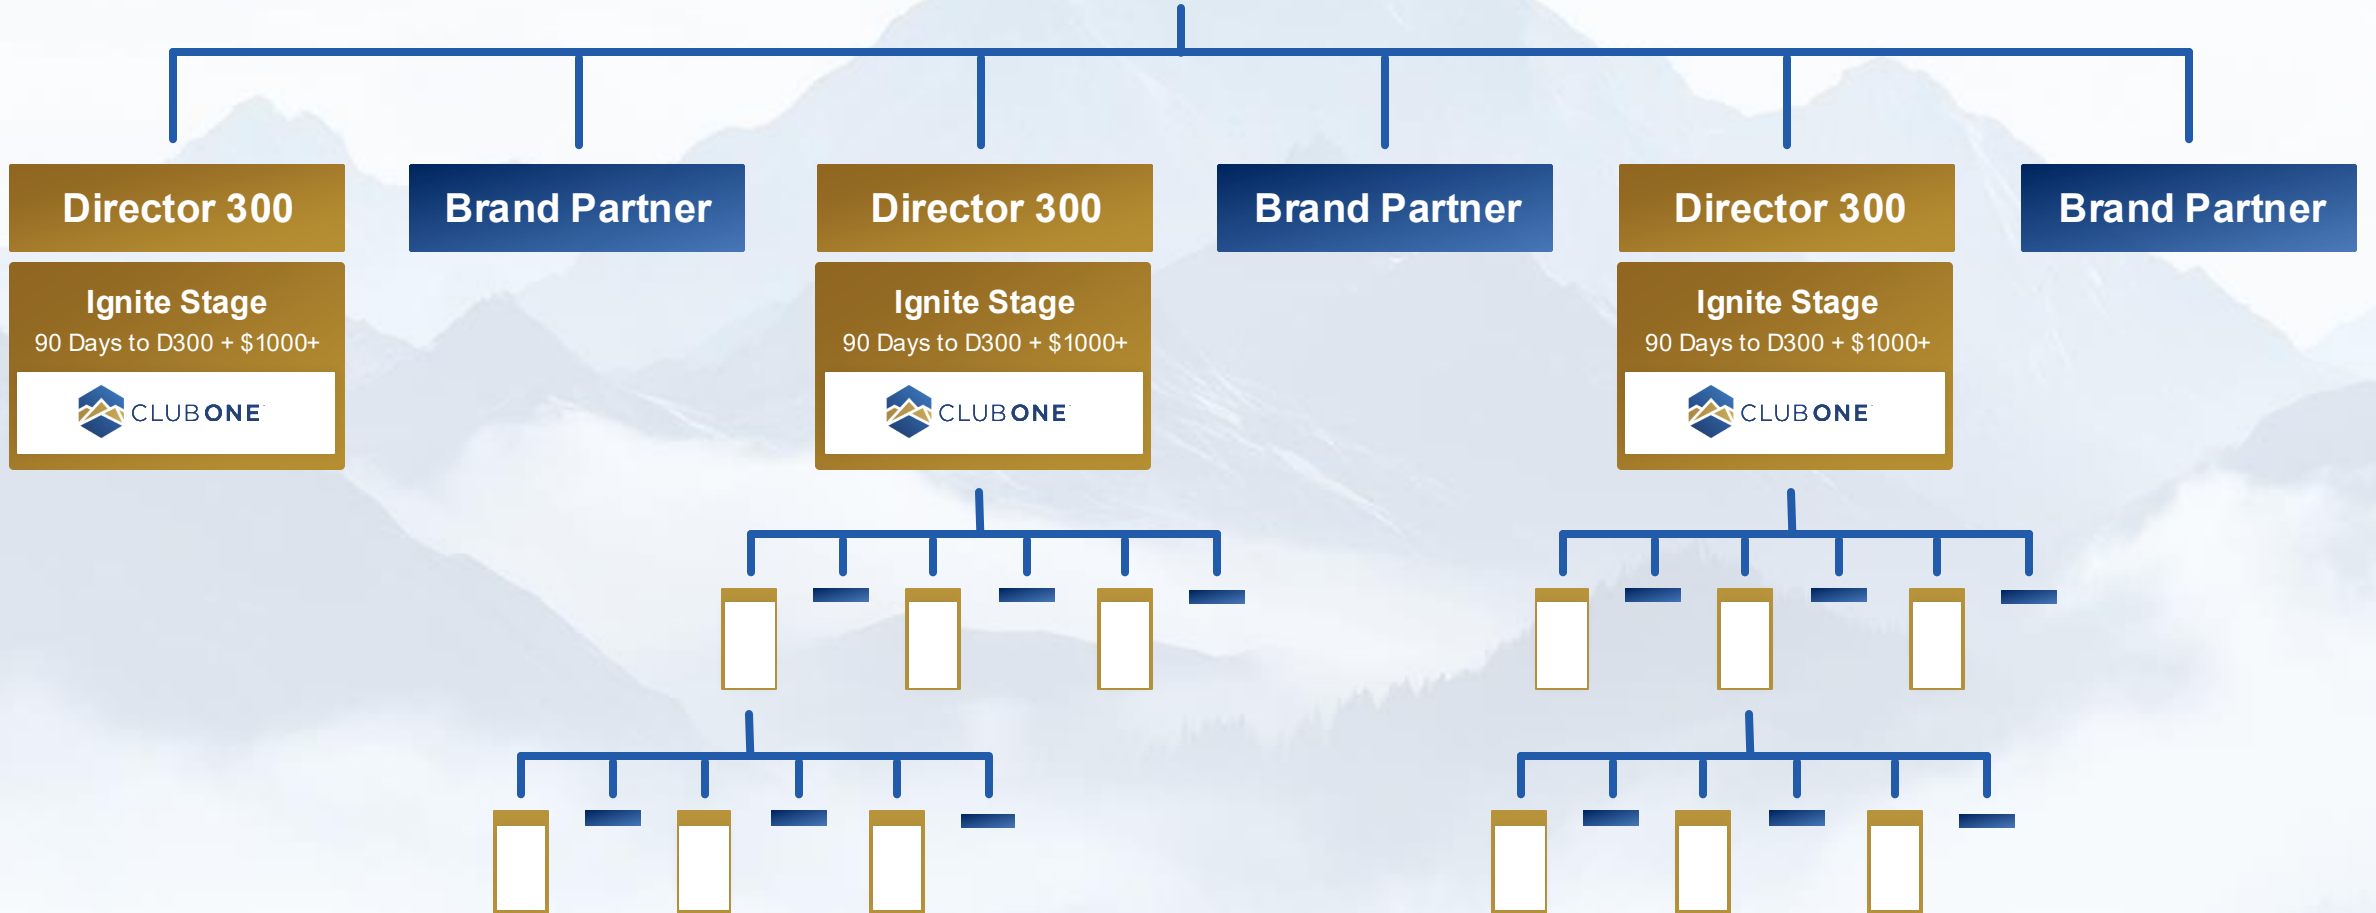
Director 300

Ignite Stage
90 Days to D300 + $1000+
CLUBONE

Brand Partner

Director 300

Ignite Stage
90 Days to D300 + $1000+
CLUBONE

Brand Partner

Director 300

Ignite Stage
90 Days to D300 + $1000+
CLUBONE

Brand Partner